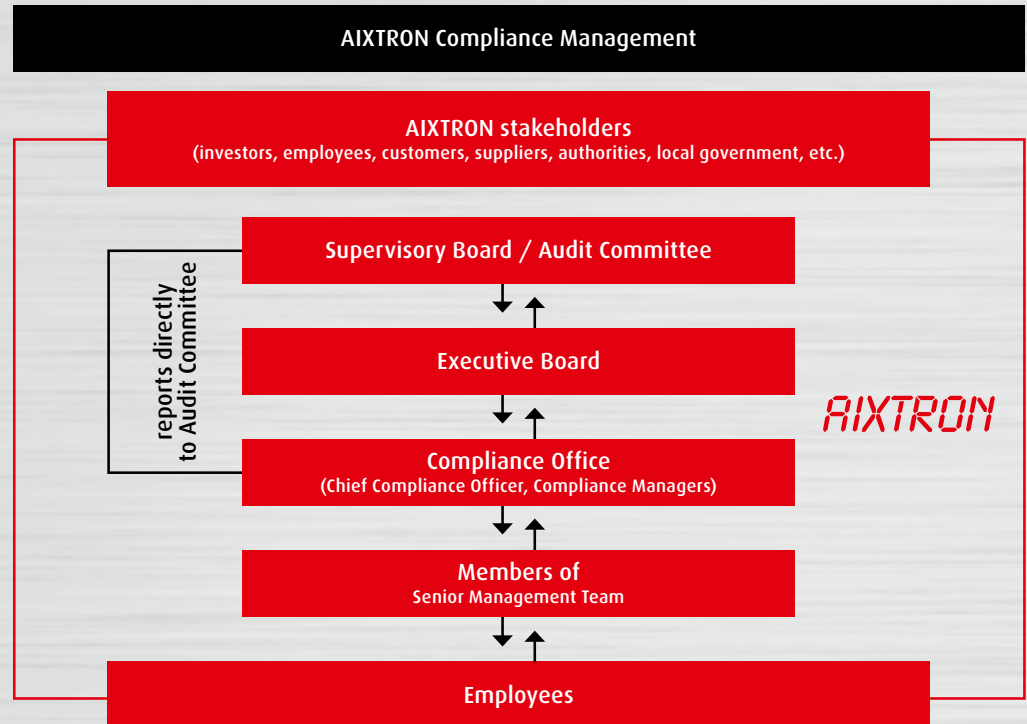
AIXTRON Compliance Management

AIXTRON stakeholders
(investors, employees, customers, suppliers, authorities, local government, etc.)

Supervisory Board / Audit Committee

reports directly to Audit Committee

Executive Board

AIXTRON

Compliance Office
(Chief Compliance Officer, Compliance Managers)

Members of
Senior Management Team

Employees